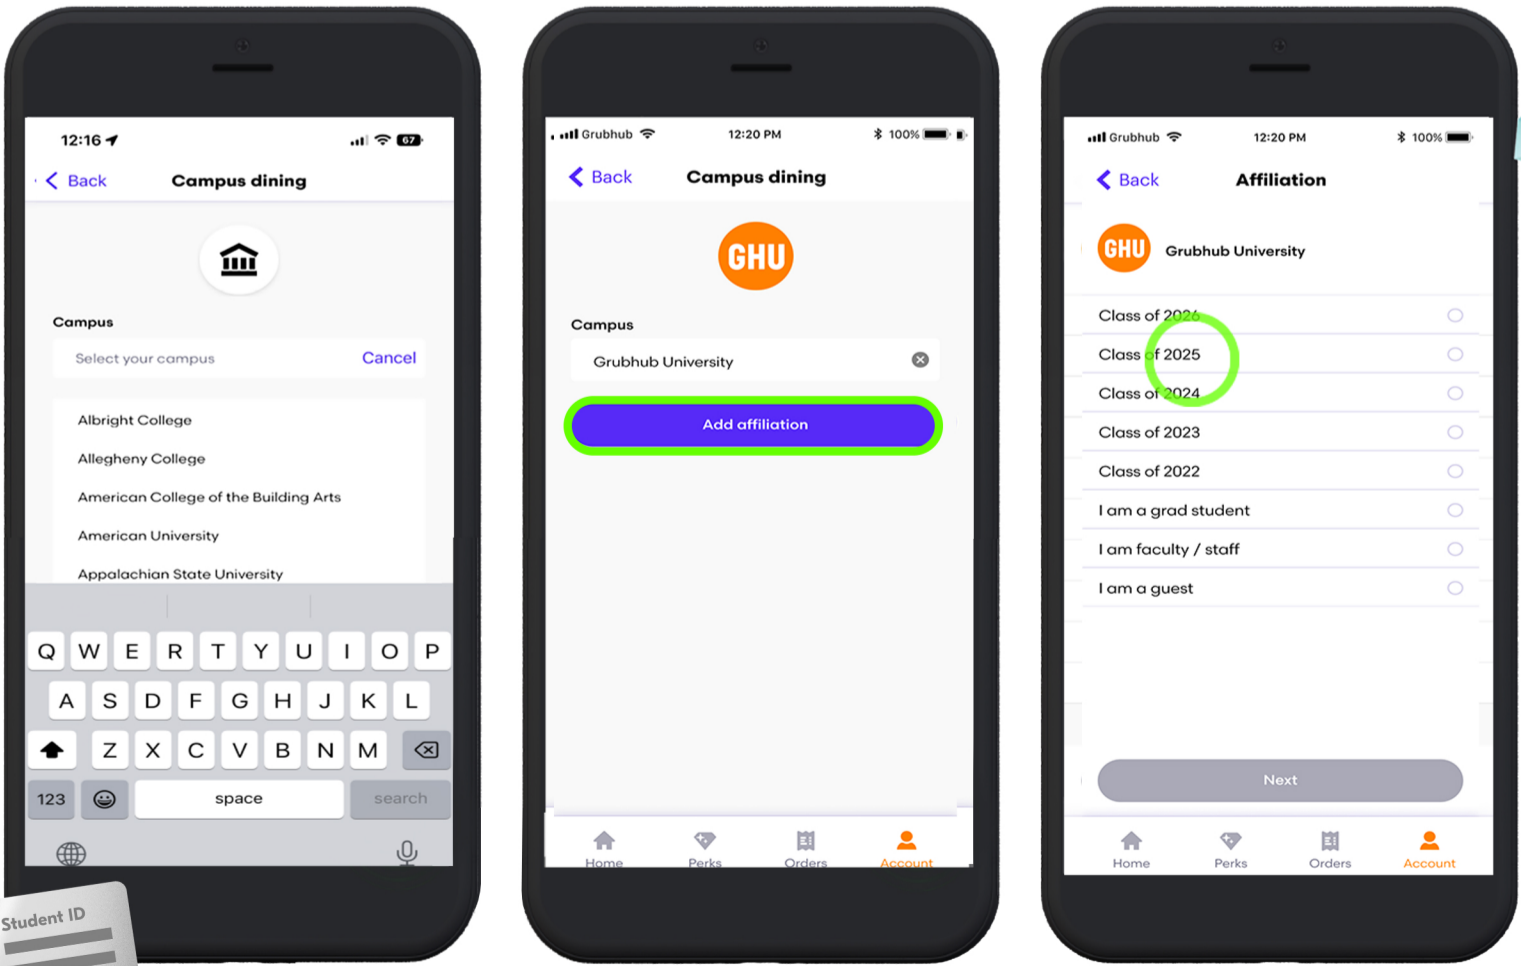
12:16
67

Back Campus dining

Campus

Select your campus Cancel

Albright College
Allegheny College
American College of the Building Arts
American University
Appalachian State University

Q W E R T Y U I O P
A S D F G H J K L
Z X C V B N M
123 space search

Student ID

Grubhub 12:20 PM 100%

Back Campus dining

GHU

Campus

Grubhub University

Add affiliation

Home Perks Orders Account

Grubhub 12:20 PM 100%

Back Affiliation

GHU Grubhub University

Class of 2026
Class of 2025
Class of 2024
Class of 2023
Class of 2022
I am a grad student
I am faculty / staff
I am a guest

Next

Home Perks Orders Account